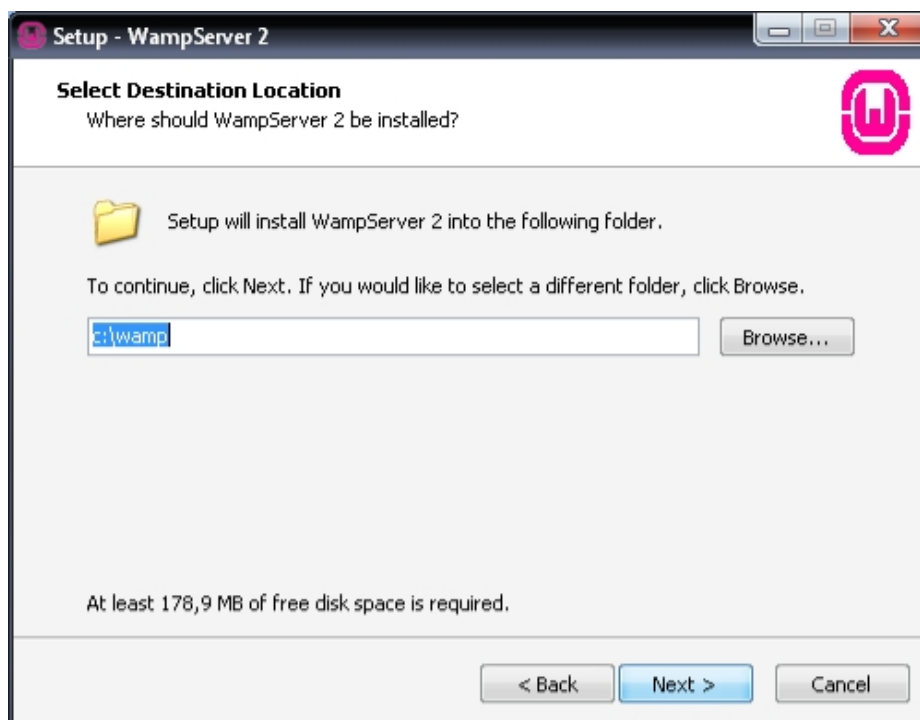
Setup - WampServer 2

Select Destination Location
Where should WampServer 2 be installed?

Setup will install WampServer 2 into the following folder.

To continue, click Next. If you would like to select a different folder, click Browse.

c:\wamp

Browse...

At least 178,9 MB of free disk space is required.

< Back

Next >

Cancel